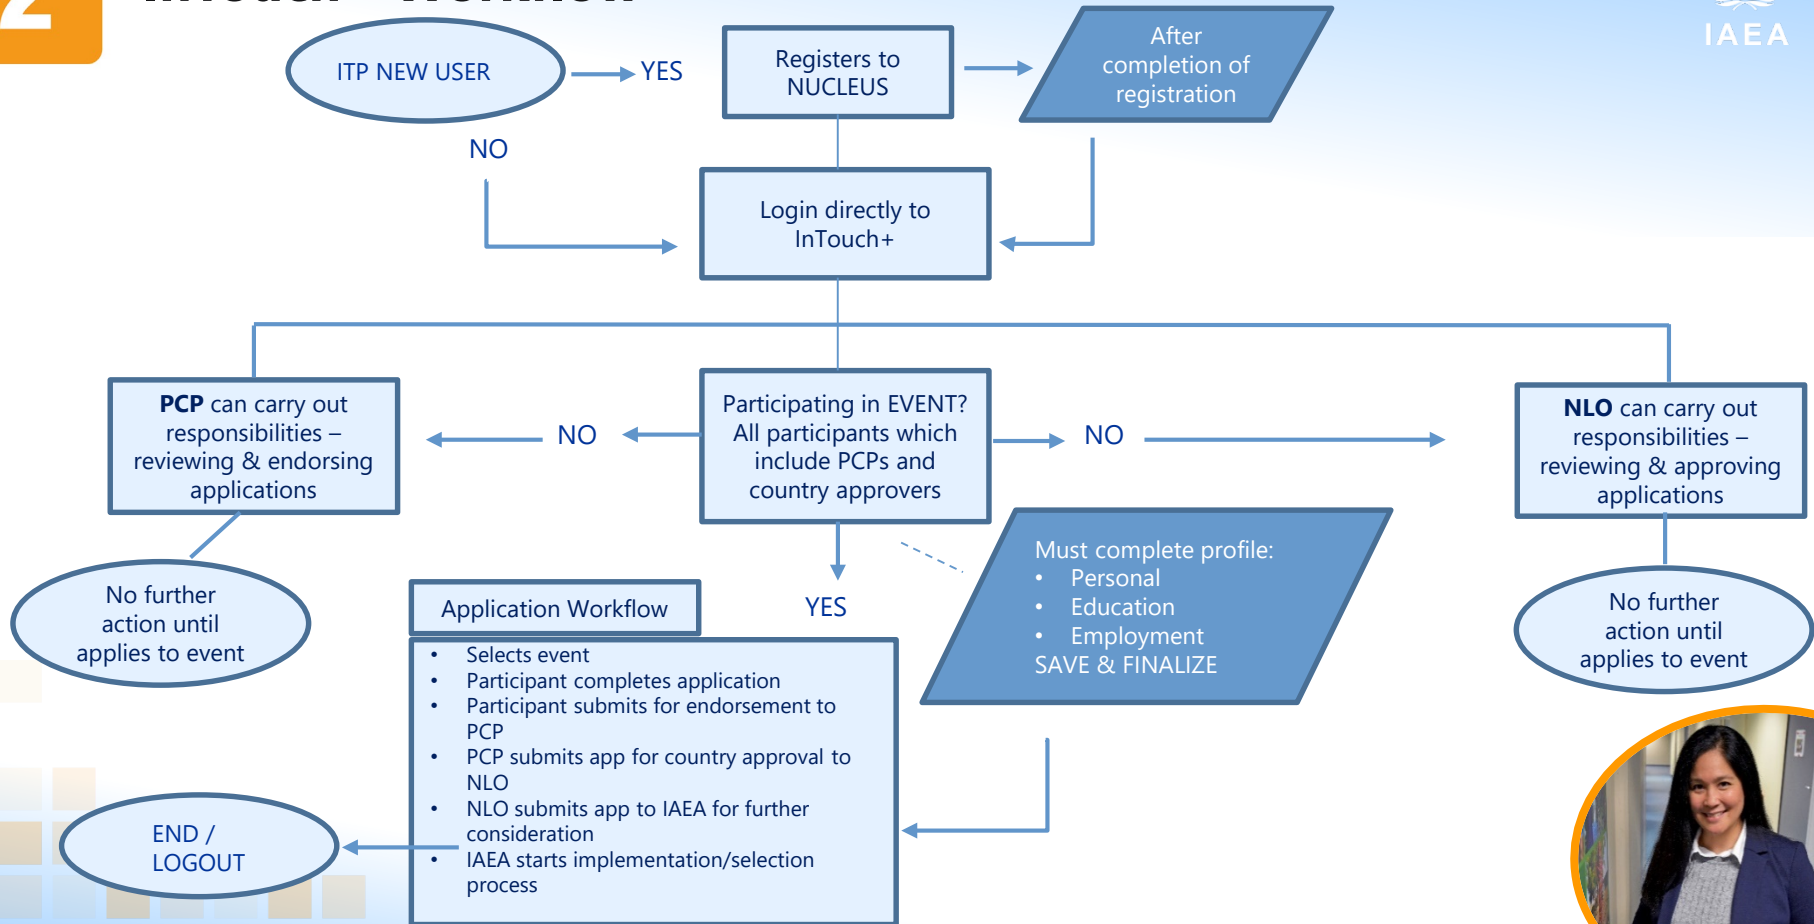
IAEA

ITP NEW USER

YES

Registers to NUCLEUS

After completion of registration

NO

Login directly to InTouch+

PCP can carry out responsibilities – reviewing & endorsing applications

NO

Participating in EVENT? All participants which include PCPs and country approvers

NO

NLO can carry out responsibilities – reviewing & approving applications

No further action until applies to event

Application Workflow

YES

Must complete profile:
• Personal
• Education
• Employment
SAVE & FINALIZE

No further action until applies to event

• Selects event
• Participant completes application
• Participant submits for endorsement to PCP
• PCP submits app for country approval to NLO
• NLO submits app to IAEA for further consideration
• IAEA starts implementation/selection process

END / LOGOUT